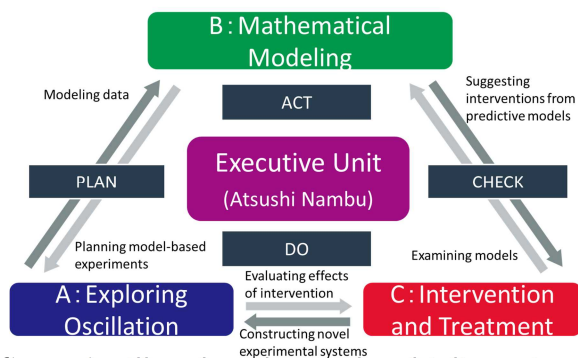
B : Mathematical Modeling

Modeling data

ACT

Suggesting interventions from predictive models

PLAN

Executive Unit

(Atsushi Nambu)

CHECK

Planning model-based experiments

DO

Examining models

Evaluating effects of intervention

A : Exploring Oscillation

C : Intervention and Treatment

Constructing novel experimental systems